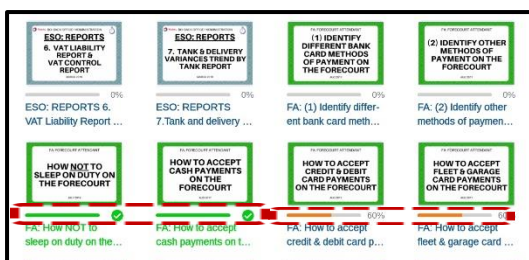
ESO: REPORTS
6. VAT LIABILITY REPORT & VAT CONTROL REPORT

0%

ESO: REPORTS 6. VAT Liability Report ...

ESO: REPORTS
7. TANK & DELIVERY VARIANCES TREND BY TANK REPORT

0%

ESO: REPORTS 7.Tank and delivery ...

FA: FORECOURT ATTENDANT
(1) IDENTIFY DIFFERENT BANK CARD METHODS OF PAYMENT ON THE FORECOURT

0%

FA: (1) Identify different bank card meth...

FA: FORECOURT ATTENDANT
(2) IDENTIFY OTHER METHODS OF PAYMENT ON THE FORECOURT

0%

FA: (2) Identify other methods of paymen...

FA: FORECOURT ATTENDANT
HOW NOT TO SLEEP ON DUTY ON THE FORECOURT

FA: How NOT to sleep on duty on the...

FA: FORECOURT ATTENDANT
HOW TO ACCEPT CASH PAYMENTS ON THE FORECOURT

FA: How to accept cash payments on t...

FA: FORECOURT ATTENDANT
HOW TO ACCEPT CREDIT & DEBIT CARD PAYMENTS ON THE FORECOURT

60%

FA: How to accept credit & debit card p...

FA: FORECOURT ATTENDANT
HOW TO ACCEPT FLEET & GARAGE CARD PAYMENTS ON THE FORECOURT

60

FA: How to accept fleet & garage card ...